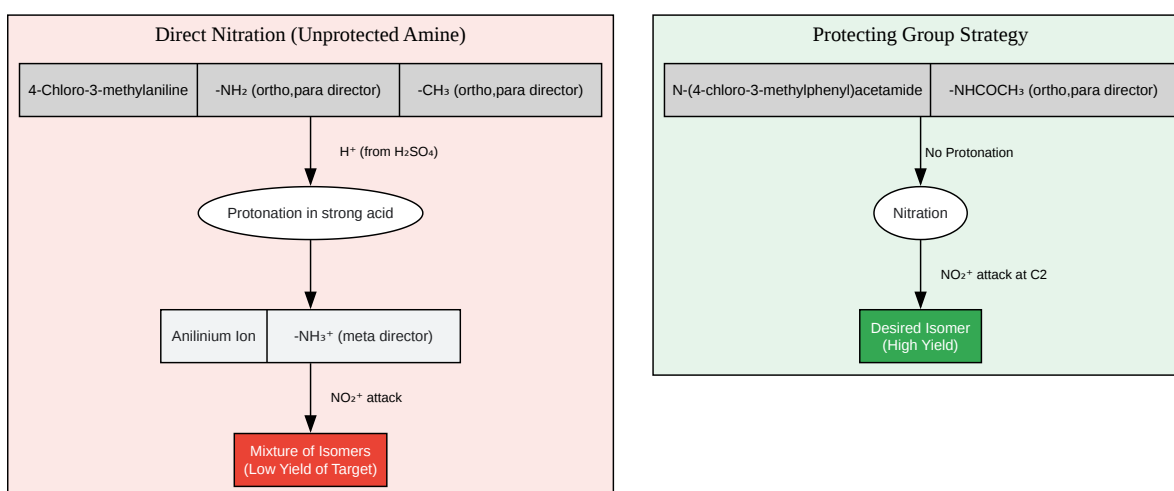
Direct Nitration (Unprotected Amine)

| 4-Chloro-3-methylaniline | $-NH_2$ (ortho,para director) | $-CH_3$ (ortho,para director) |
|---|---|---|

$H^+$ (from $H_2SO_4$)

Protonation in strong acid

| Anilinium Ion | $-NH_3^+$ (meta director) |
|---|---|

$NO_2^+$ attack

Mixture of Isomers (Low Yield of Target)

Protecting Group Strategy

| N-(4-chloro-3-methylphenyl)acetamide | $-NHCOCH_3$ (ortho,para director) |
|---|---|

No Protonation

Nitration

$NO_2^+$ attack at C2

Desired Isomer (High Yield)